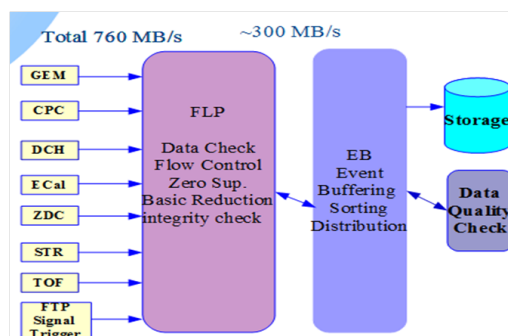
Total 760 MB/s

~300 MB/s

GEM

CPC

DCH

ECal

ZDC

STR

TOF

FTP Signal Trigger

FLP

Data Check
Flow Control
Zero Sup.
Basic Reduction
integrity check

EB
Event
Buffering
Sorting
Distribution

Storage

Data Quality Check